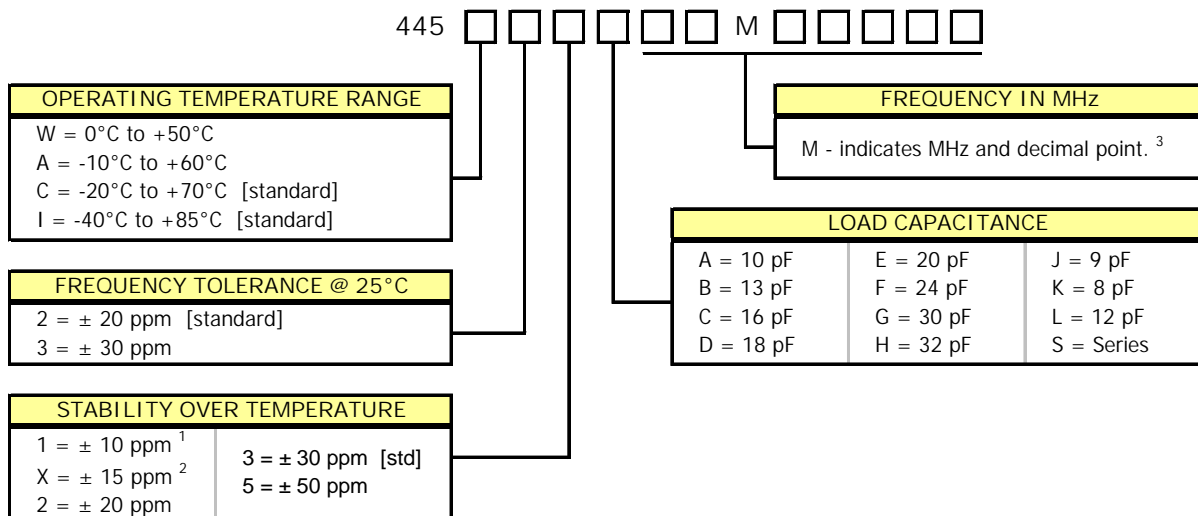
445 □□□□□□ M □□□□□

OPERATING TEMPERATURE RANGE

W = 0°C to +50°C
A = -10°C to +60°C
C = -20°C to +70°C [standard]
I = -40°C to +85°C [standard]

FREQUENCY TOLERANCE @ 25°C

2 = ± 20 ppm [standard]
3 = ± 30 ppm

STABILITY OVER TEMPERATURE

1 = ± 10 ppm $^1$
X = ± 15 ppm $^2$
2 = ± 20 ppm

3 = ± 30 ppm [std]
5 = ± 50 ppm

FREQUENCY IN MHz

M - indicates MHz and decimal point. $^3$

LOAD CAPACITANCE

| A = 10 pF | E = 20 pF | J = 9 pF |
|---|---|---|
| B = 13 pF | F = 24 pF | K = 8 pF |
| C = 16 pF | G = 30 pF | L = 12 pF |
| D = 18 pF | H = 32 pF | S = Series |